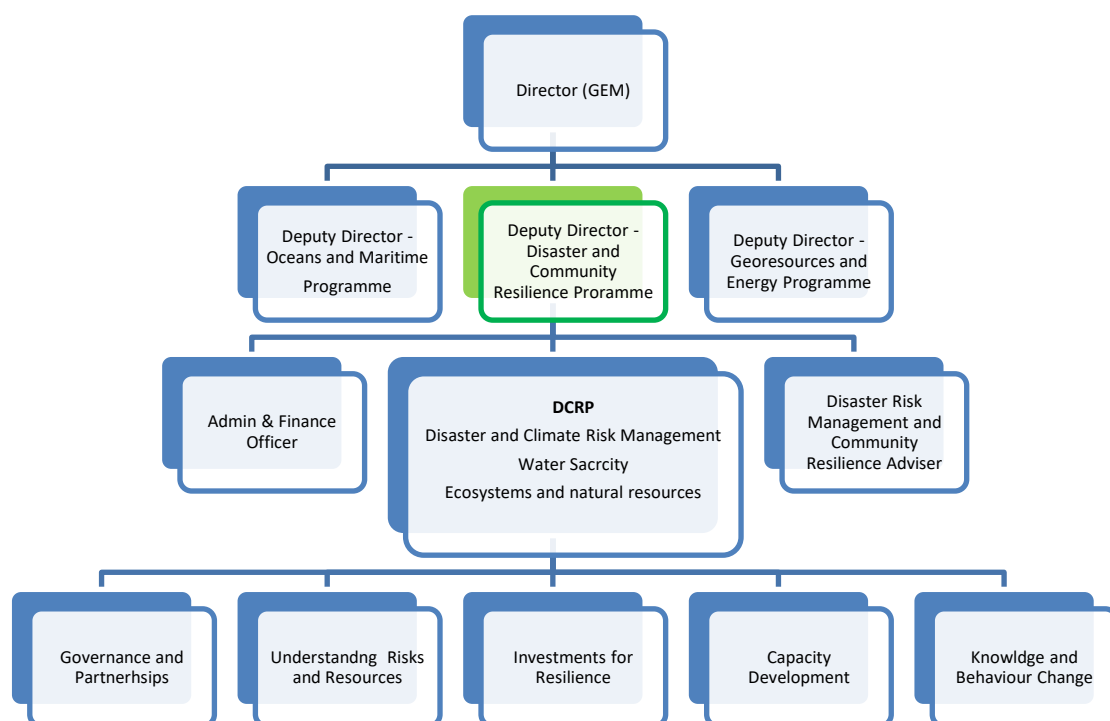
Director (GEM)

Deputy Director - Oceans and Maritime Programme

Deputy Director - Disaster and Community Resilience Proramme

Deputy Director - Georesources and Energy Programme

Admin & Finance Officer

**DCRP**
Disaster and Climate Risk Management
Water Sacrcity
Ecosystems and natural resources

Disaster Risk Management and Community Resilience Adviser

Governance and Partnerhsips

Understandng Risks and Resources

Investments for Resilience

Capacity Development

Knowldge and Behaviour Change